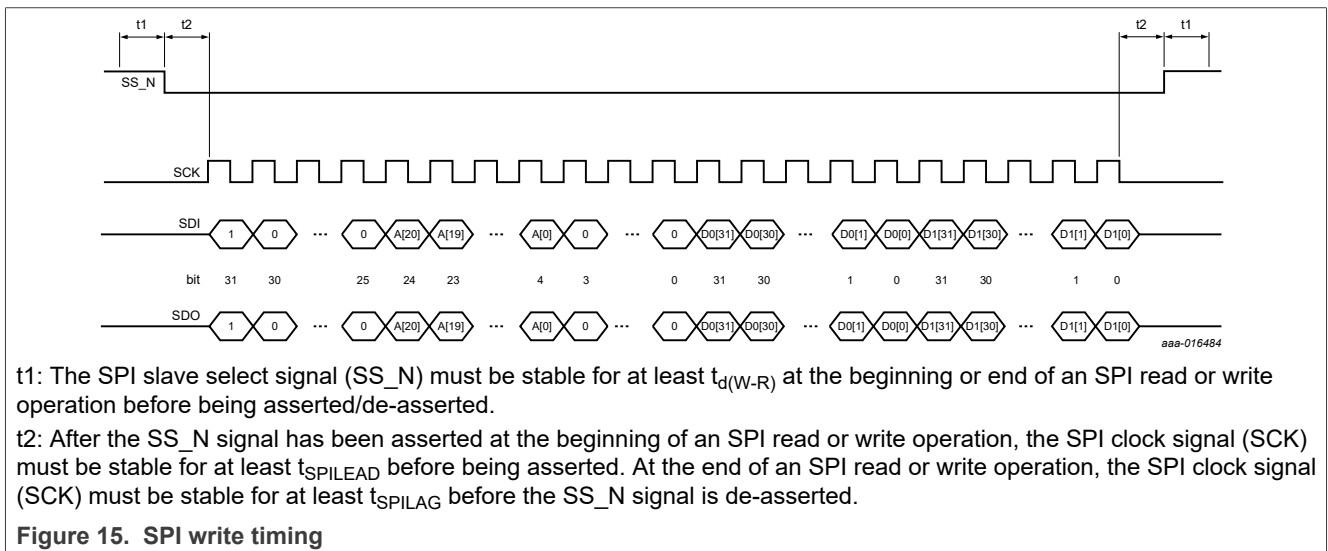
t1 t2 t2 t1

SS_N

SCK

SDI 1 0 ··· 0 A[20] A[19] ··· A[0] 0 ··· 0 D0[31] D0[30] ··· D0[1] D0[0] D1[31] D1[30] ··· D1[1] D1[0]

bit 31 30 25 24 23 4 3 0 31 30 1 0 31 30 1 0

SDO 1 0 ··· 0 A[20] A[19] ··· A[0] 0 ··· 0 D0[31] D0[30] ··· D0[1] D0[0] D1[31] D1[30] ··· D1[1] D1[0]

aaa-016484

t1: The SPI slave select signal (SS_N) must be stable for at least $t_{d(W-R)}$ at the beginning or end of an SPI read or write operation before being asserted/de-asserted.

t2: After the SS_N signal has been asserted at the beginning of an SPI read or write operation, the SPI clock signal (SCK) must be stable for at least $t_{SPILEAD}$ before being asserted. At the end of an SPI read or write operation, the SPI clock signal (SCK) must be stable for at least $t_{SPILAG}$ before the SS_N signal is de-asserted.

Figure 15. SPI write timing